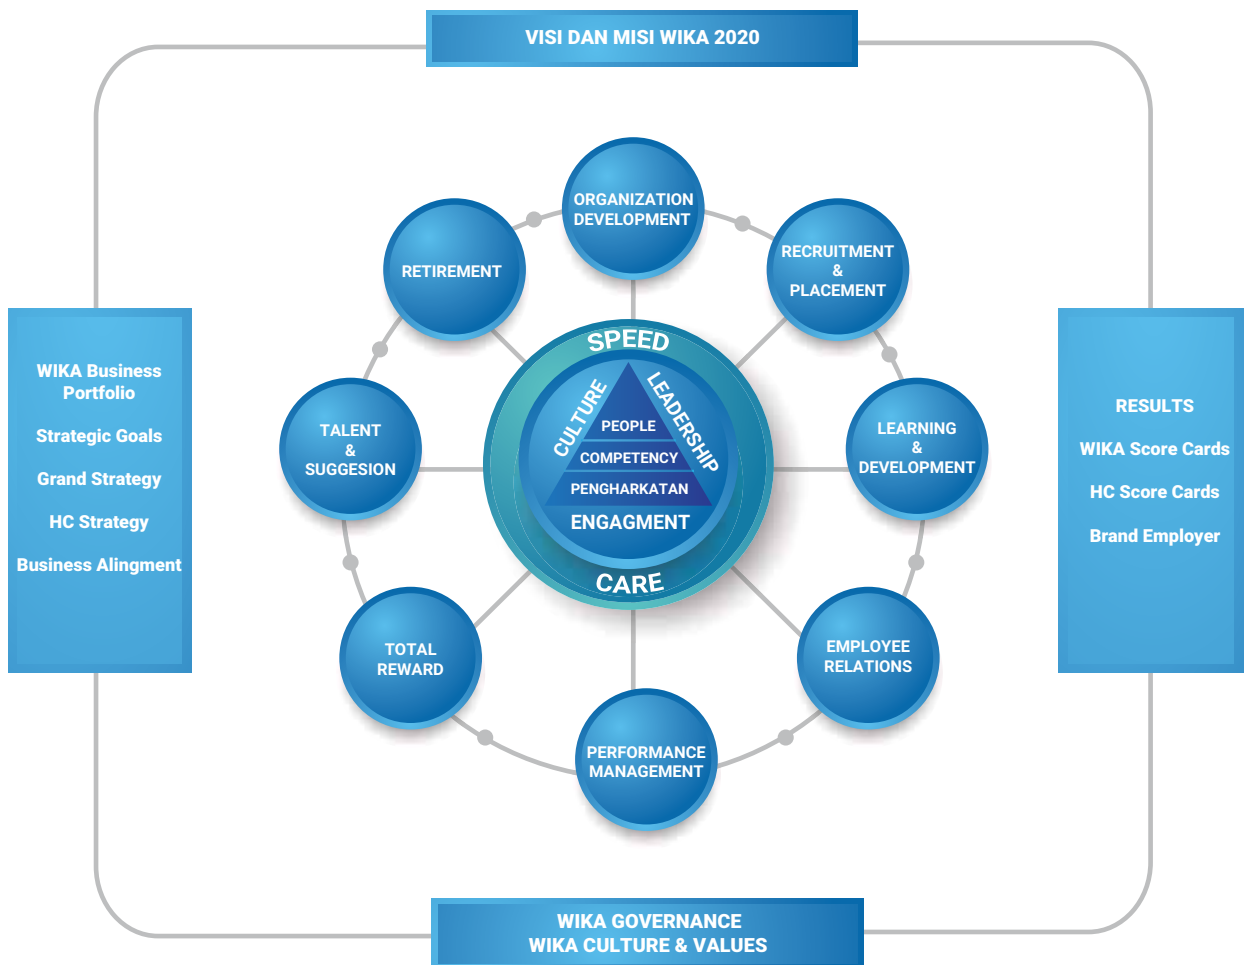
VISI DAN MISI WIKA 2020

WIKA Business Portfolio

Strategic Goals

Grand Strategy

HC Strategy

Business Alingment

ORGANIZATION DEVELOPMENT

RETIREMENT

RECRUITMENT & PLACEMENT

TALENT & SUGGESION

LEARNING & DEVELOPMENT

TOTAL REWARD

EMPLOYEE RELATIONS

PERFORMANCE MANAGEMENT

SPEED

CULTURE

LEADERSHIP

PEOPLE

COMPETENCY

PENGHARKATAN

ENGAGMENT

CARE

RESULTS

WIKA Score Cards

HC Score Cards

Brand Employer

WIKA GOVERNANCE
WIKA CULTURE & VALUES